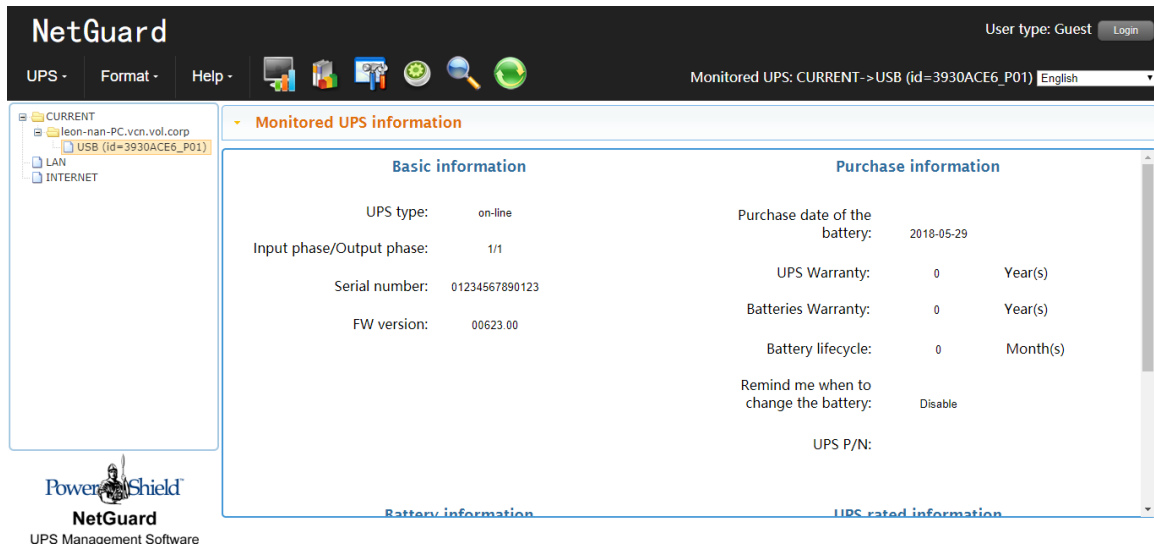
NetGuard

User type: Guest Login

UPS · Format · Help ·

Monitored UPS: CURRENT->USB (id=3930ACE6_P01) English

CURRENT
leon-nan-PC.vcn.vol.corp
USB (id=3930ACE6_P01)
LAN
INTERNET

PowerShield
NetGuard
UPS Management Software

Monitored UPS information

Basic information

UPS type: on-line

Input phase/Output phase: 1/1

Serial number: 01234567890123

FW version: 00623.00

Purchase information

Purchase date of the battery: 2018-05-29

UPS Warranty: 0 Year(s)

Batteries Warranty: 0 Year(s)

Battery lifecycle: 0 Month(s)

Remind me when to change the battery: Disable

UPS P/N:

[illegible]

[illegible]